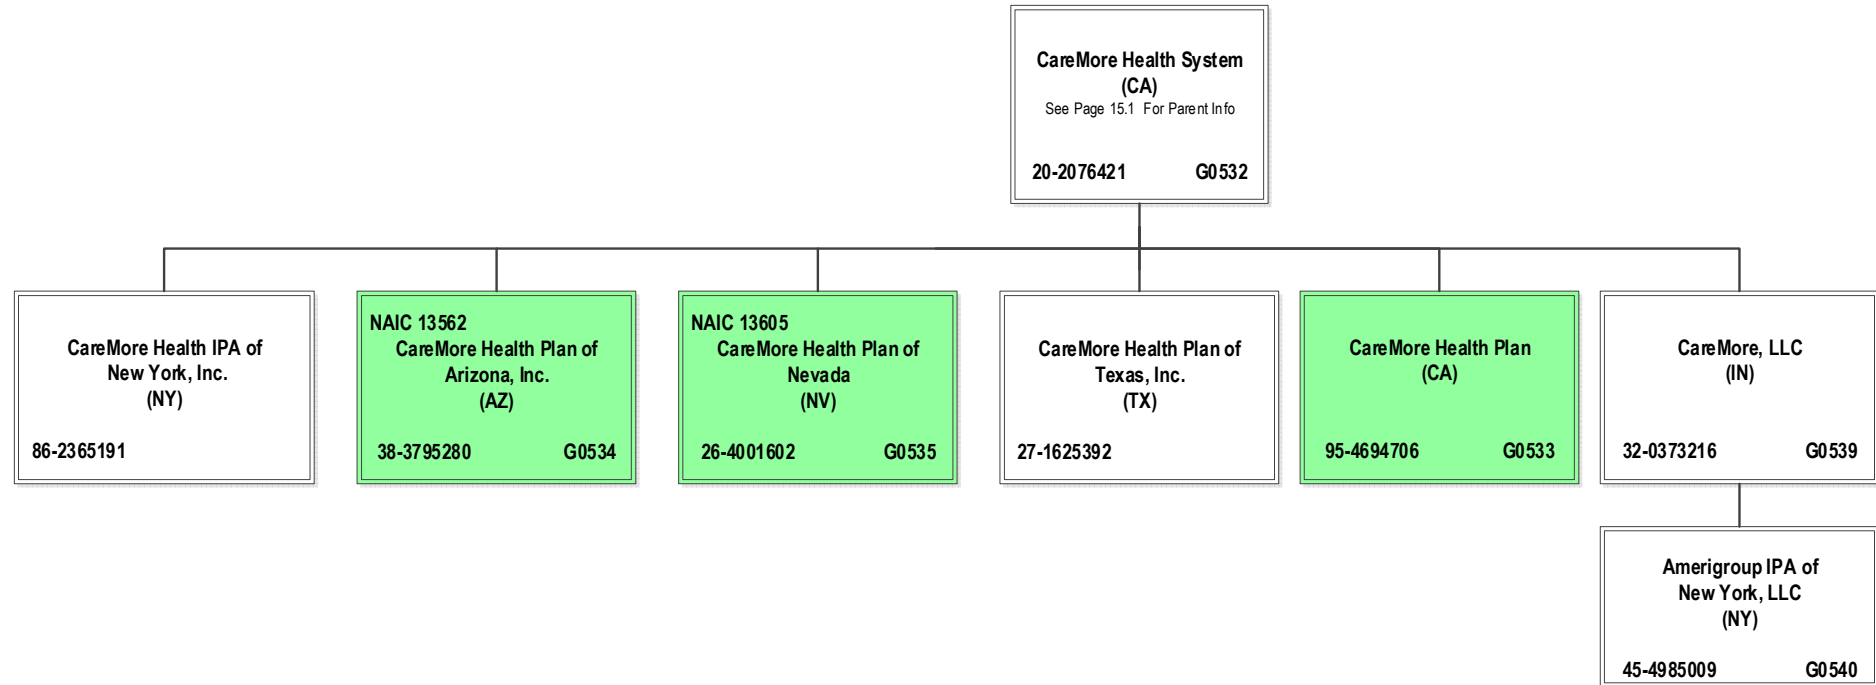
CareMore Health System
(CA)
See Page 15.1 For Parent Info

20-2076421 G0532

CareMore Health IPA of New York, Inc.
(NY)

86-2365191

NAIC 13562
CareMore Health Plan of Arizona, Inc.
(AZ)

38-3795280 G0534

NAIC 13605
CareMore Health Plan of Nevada
(NV)

26-4001602 G0535

CareMore Health Plan of Texas, Inc.
(TX)

27-1625392

CareMore Health Plan
(CA)

95-4694706 G0533

CareMore, LLC
(IN)

32-0373216 G0539

Amerigroup IPA of New York, LLC
(NY)

45-4985009 G0540